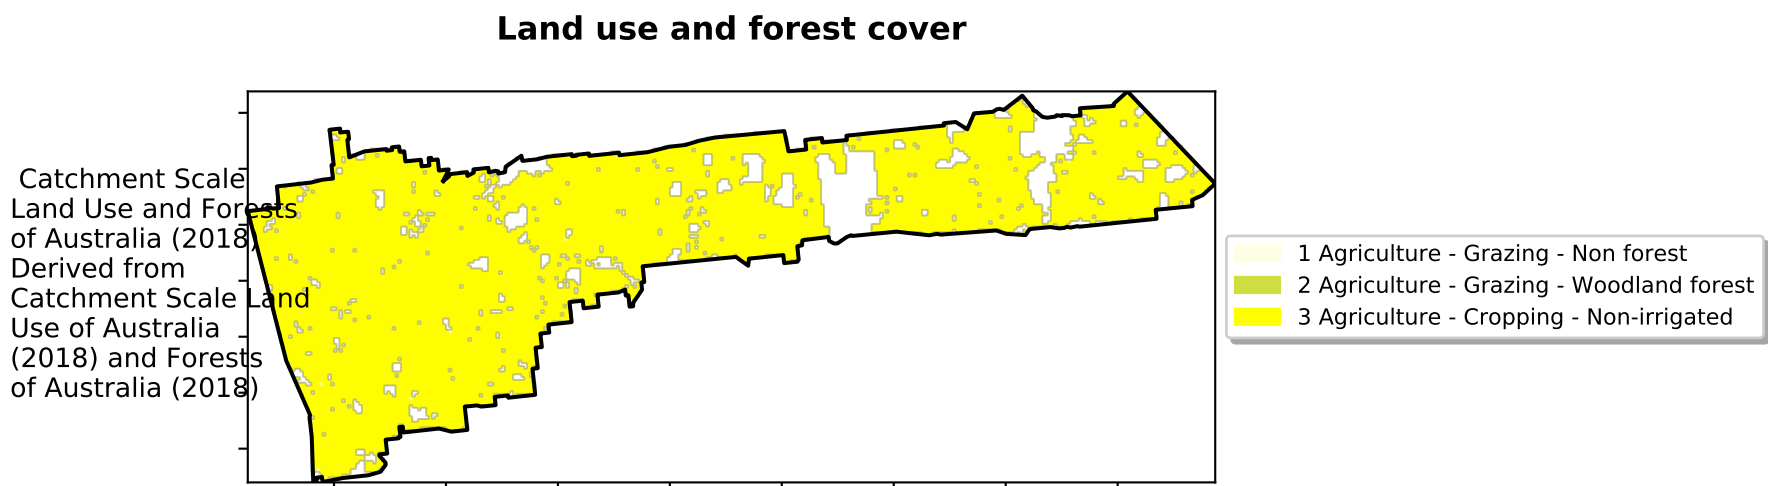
Land use and forest cover

Catchment Scale Land Use and Forests of Australia (2018) Derived from Catchment Scale Land Use of Australia (2018) and Forests of Australia (2018)

1 Agriculture - Grazing - Non forest
2 Agriculture - Grazing - Woodland forest
3 Agriculture - Cropping - Non-irrigated